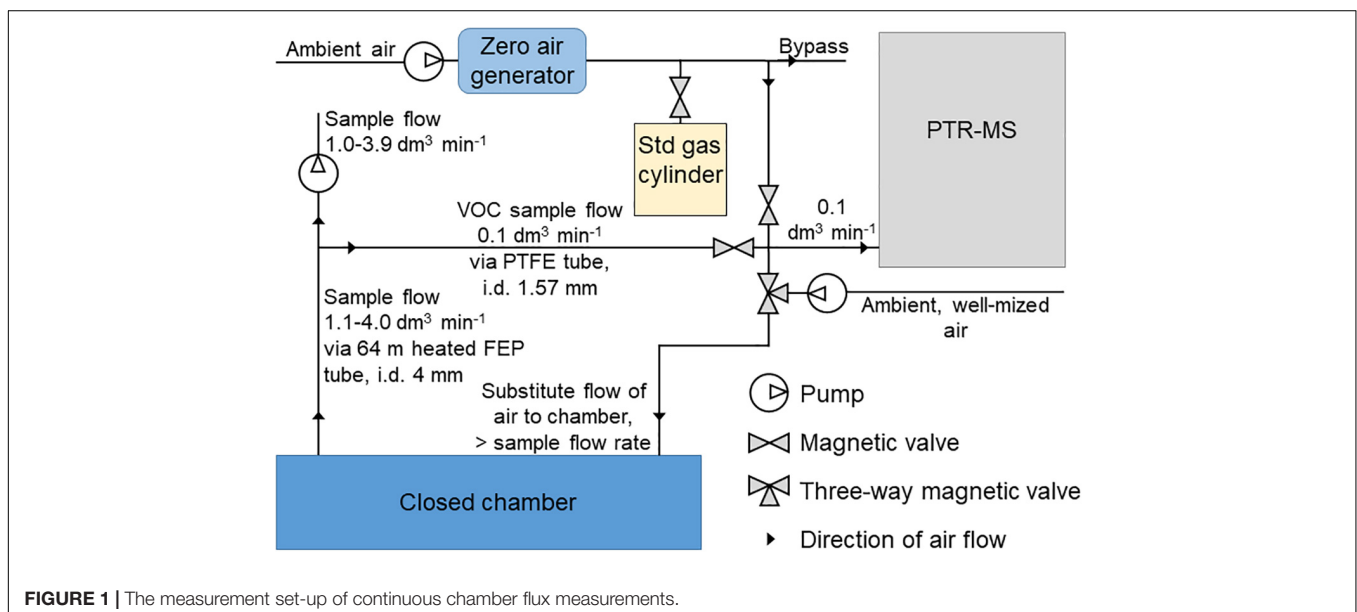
Ambient air

Zero air generator

Bypass

PTR-MS

Sample flow 1.0-3.9 dm$^3$ min$^{-1}$

Std gas cylinder

VOC sample flow 0.1 dm$^3$ min$^{-1}$ via PTFE tube, i.d. 1.57 mm

0.1 dm$^3$ min$^{-1}$

Ambient, well-mized air

Sample flow 1.1-4.0 dm$^3$ min$^{-1}$ via 64 m heated FEP tube, i.d. 4 mm

Substitute flow of air to chamber, > sample flow rate

Pump

Magnetic valve

Three-way magnetic valve

Direction of air flow

Closed chamber

**FIGURE 1 |** The measurement set-up of continuous chamber flux measurements.